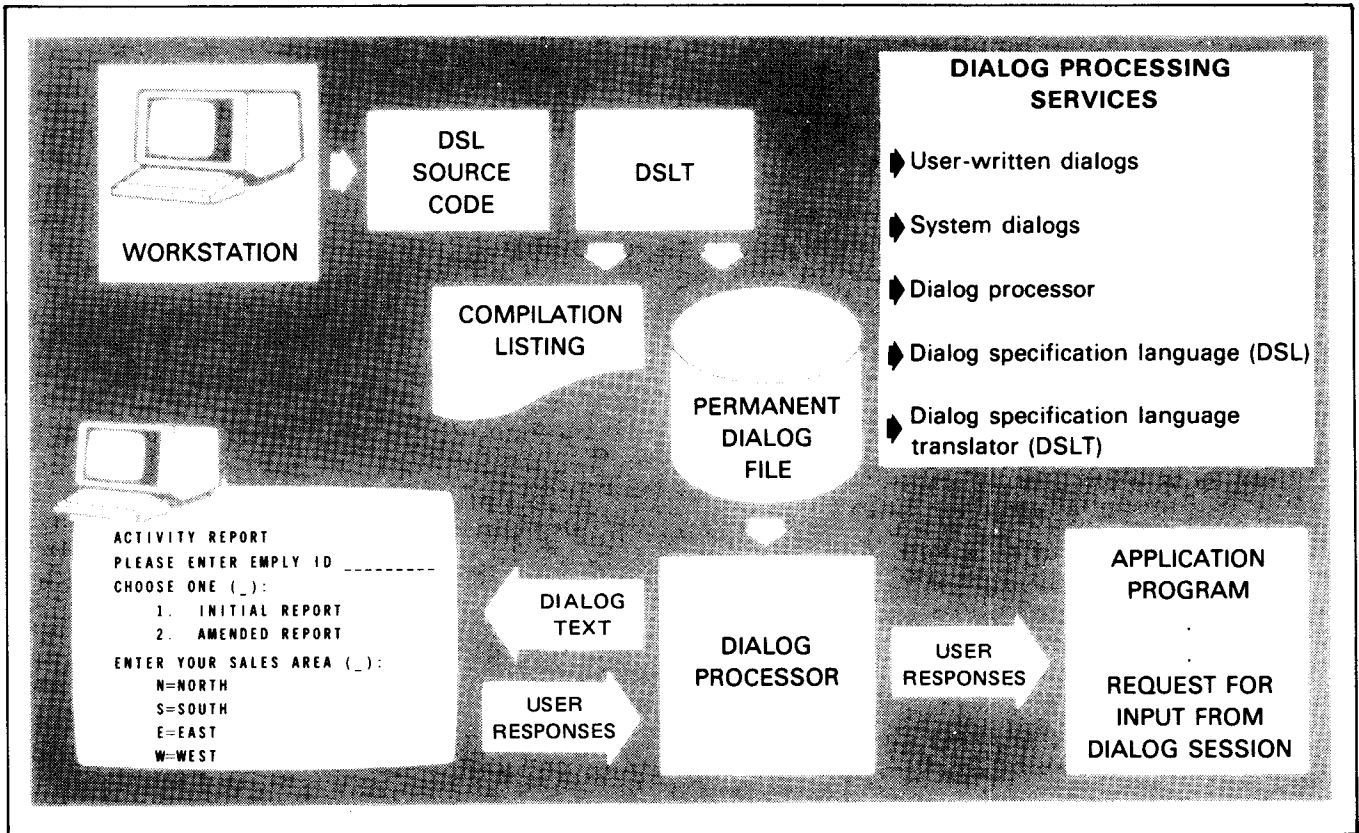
WORKSTATION

DSL SOURCE CODE

DSLT

DIALOG PROCESSING SERVICES

User-written dialogs

System dialogs

Dialog processor

Dialog specification language (DSL)

Dialog specification language translator (DSLT)

COMPILATION LISTING

PERMANENT DIALOG FILE

ACTIVITY REPORT
PLEASE ENTER EMPLY ID _________
CHOOSE ONE (_):
1. INITIAL REPORT
2. AMENDED REPORT
ENTER YOUR SALES AREA (_):
N=NORTH
S=SOUTH
E=EAST
W=WEST

DIALOG TEXT

USER RESPONSES

DIALOG PROCESSOR

USER RESPONSES

APPLICATION PROGRAM

.

.

REQUEST FOR INPUT FROM DIALOG SESSION